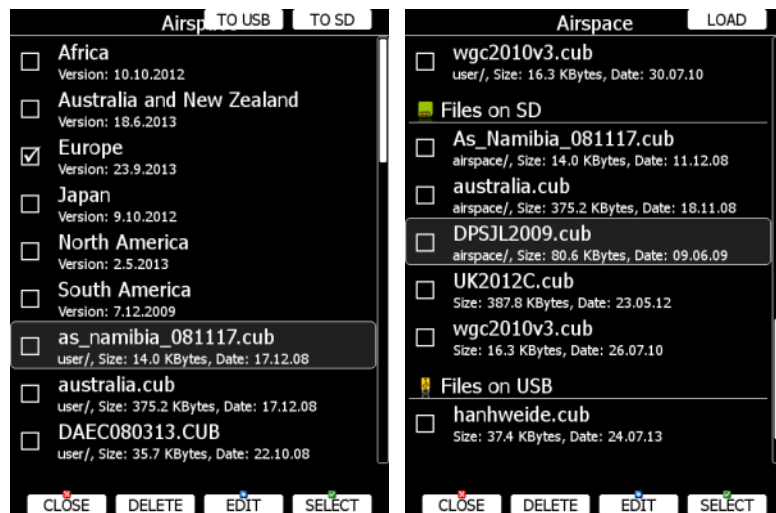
Airsp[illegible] TO USB TO SD

Africa
Version: 10.10.2012

Australia and New Zealand
Version: 18.6.2013

☑ Europe
Version: 23.9.2013

Japan
Version: 9.10.2012

North America
Version: 2.5.2013

South America
Version: 7.12.2009

as_namibia_081117.cub
user/, Size: 14.0 KBytes, Date: 17.12.08

australia.cub
user/, Size: 375.2 KBytes, Date: 17.12.08

DAEC080313.CUB
user/, Size: 35.7 KBytes, Date: 22.10.08

CLOSE DELETE EDIT SELECT

Airspace LOAD

wgc2010v3.cub
user/, Size: 16.3 KBytes, Date: 30.07.10

Files on SD

As_Namibia_081117.cub
airspace/, Size: 14.0 KBytes, Date: 11.12.08

australia.cub
airspace/, Size: 375.2 KBytes, Date: 18.11.08

DPSJL2009.cub
airspace/, Size: 80.6 KBytes, Date: 09.06.09

UK2012C.cub
Size: 387.8 KBytes, Date: 23.05.12

wgc2010v3.cub
Size: 16.3 KBytes, Date: 26.07.10

Files on USB

hanhweide.cub
Size: 37.4 KBytes, Date: 24.07.13

CLOSE DELETE EDIT SELECT